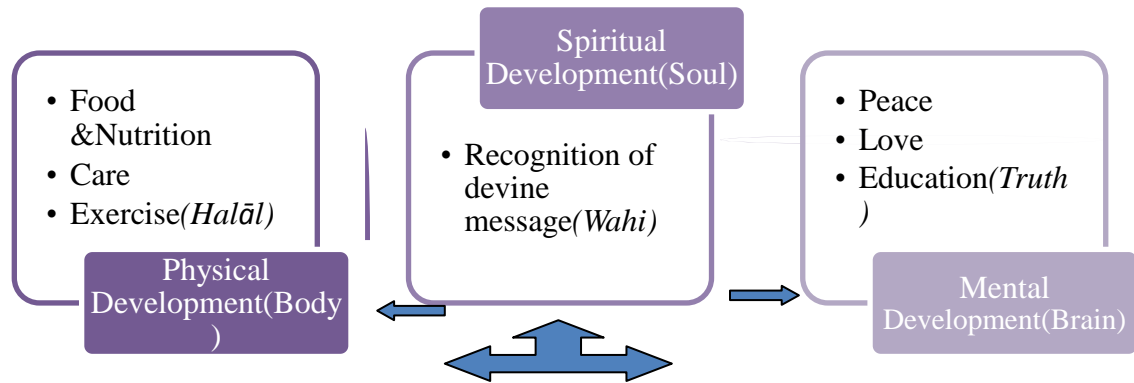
- Food &Nutrition
- Care
- Exercise*(Halāl)*

Physical Development(Body )

Spiritual Development(Soul)

- Recognition of devine message*(Wahi)*

- Peace
- Love
- Education*(Truth )*

Mental Development(Brain)